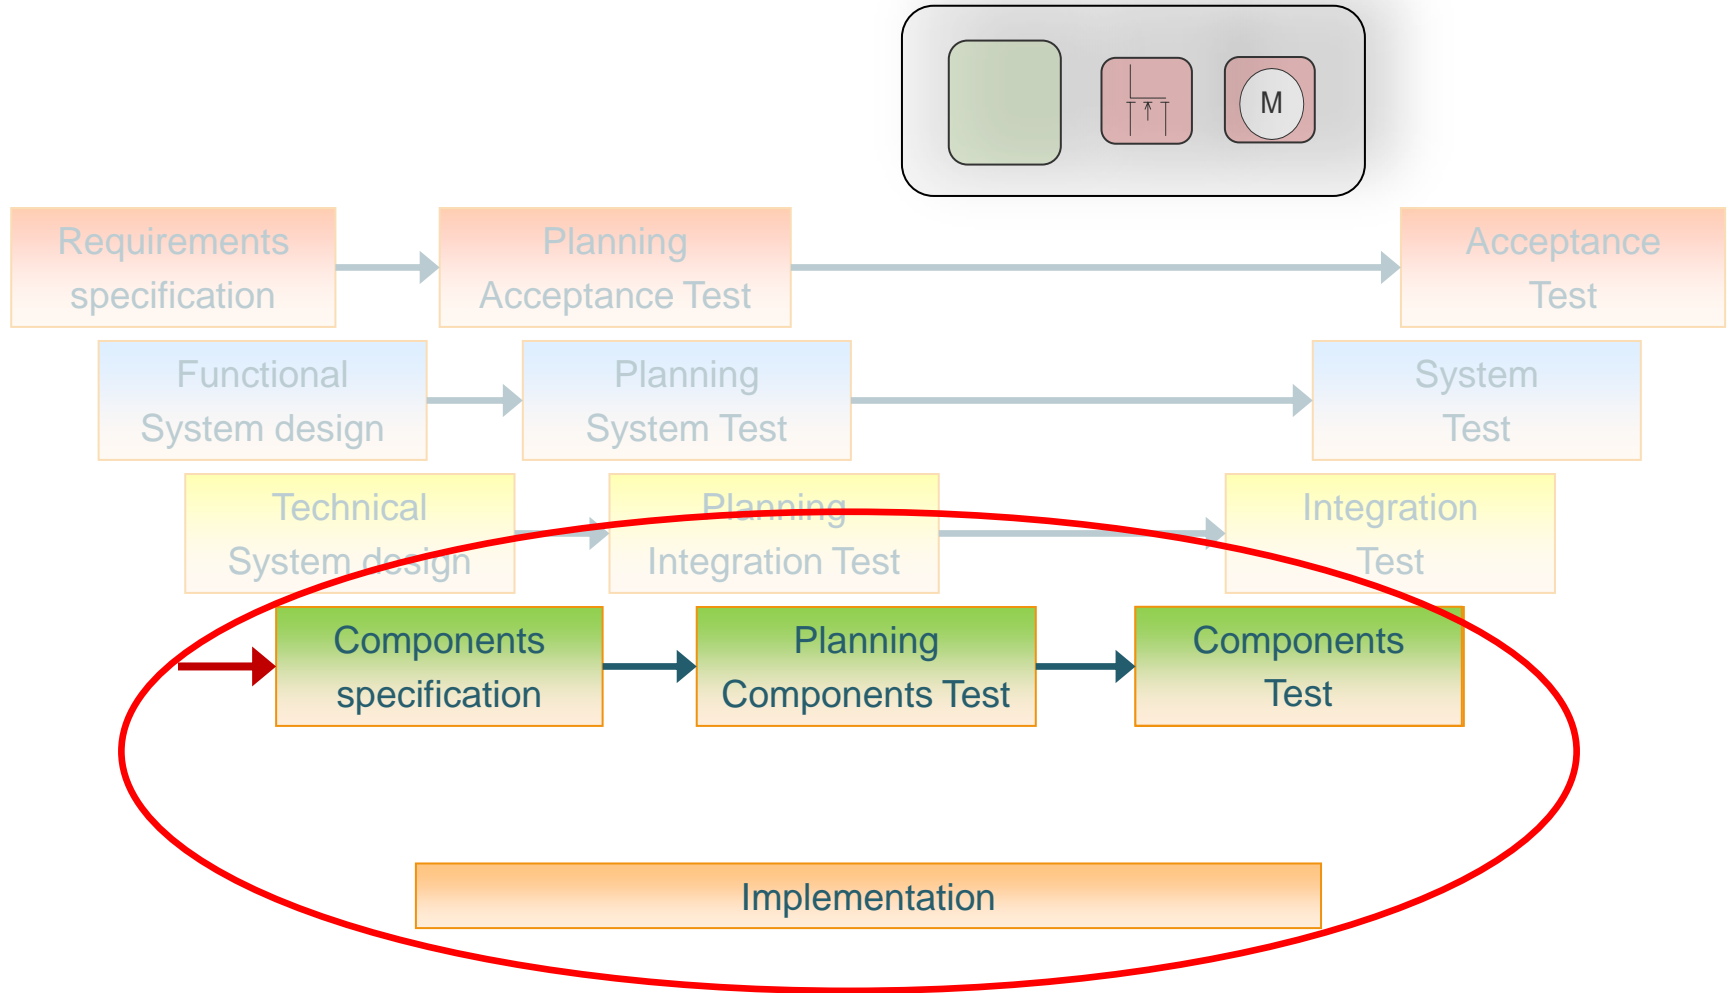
M

Requirements specification

Planning Acceptance Test

Acceptance Test

Functional System design

Planning System Test

System Test

Technical System design

Planning Integration Test

Integration Test

Components specification

Planning Components Test

Components Test

Implementation